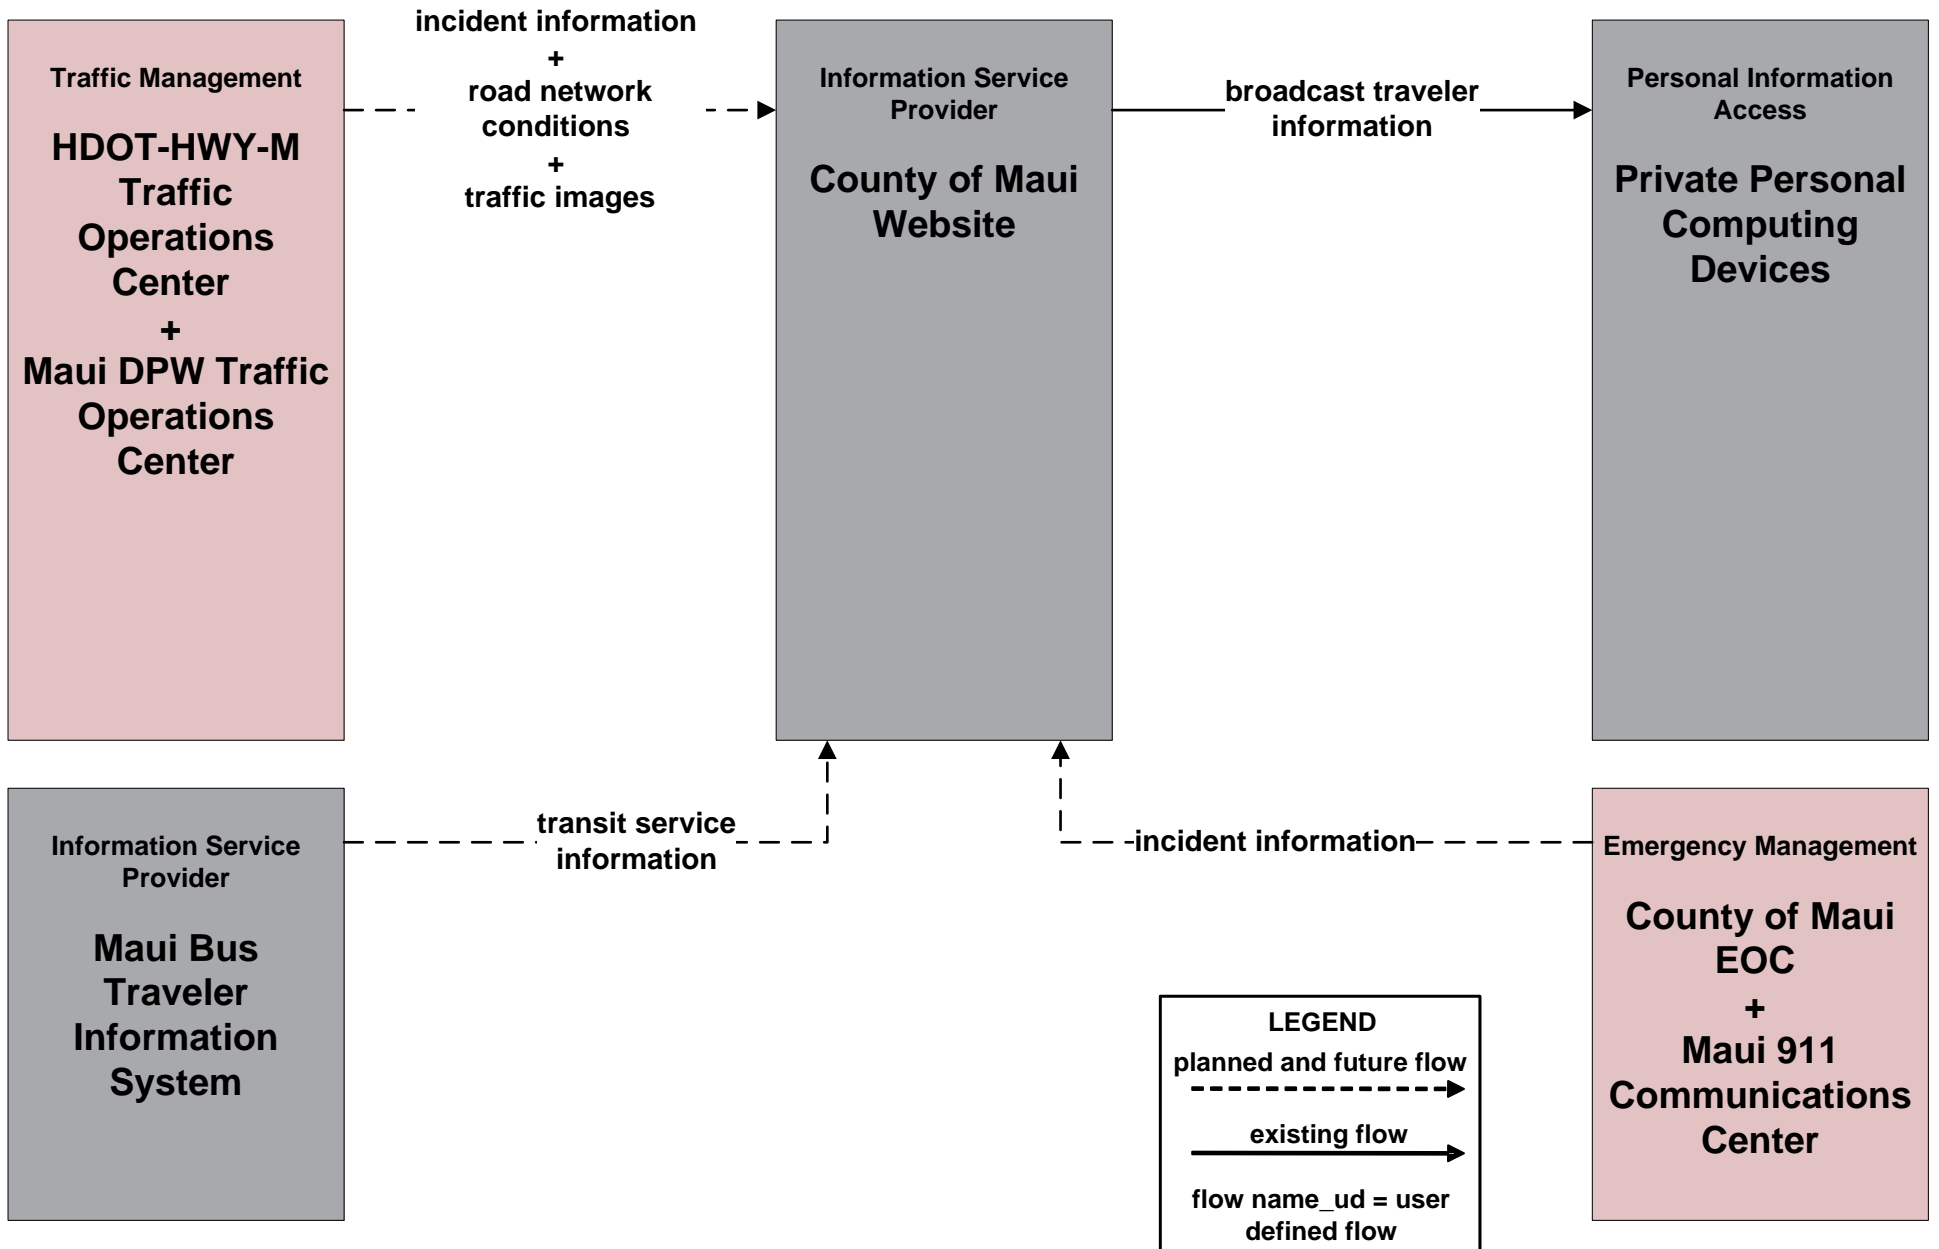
Traffic Management

HDOT-HWY-M Traffic Operations Center + Maui DPW Traffic Operations Center

incident information + road network conditions + traffic images

Information Service Provider

County of Maui Website

broadcast traveler information

Personal Information Access

Private Personal Computing Devices

Information Service Provider

Maui Bus Traveler Information System

transit service information

incident information

Emergency Management

County of Maui EOC + Maui 911 Communications Center

LEGEND

planned and future flow

existing flow

flow name_ud = user defined flow